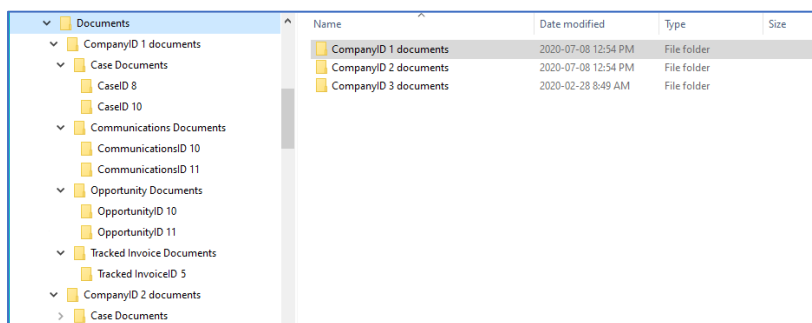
Documents
CompanyID 1 documents
Case Documents
CaseID 8
CaseID 10
Communications Documents
CommunicationsID 10
CommunicationsID 11
Opportunity Documents
OpportunityID 10
OpportunityID 11
Tracked Invoice Documents
Tracked InvoiceID 5
CompanyID 2 documents
Case Documents

| Name | Date modified | Type | Size |
|---|---|---|---|
| CompanyID 1 documents | 2020-07-08 12:54 PM | File folder | |
| CompanyID 2 documents | 2020-07-08 12:54 PM | File folder | |
| CompanyID 3 documents | 2020-02-28 8:49 AM | File folder | |